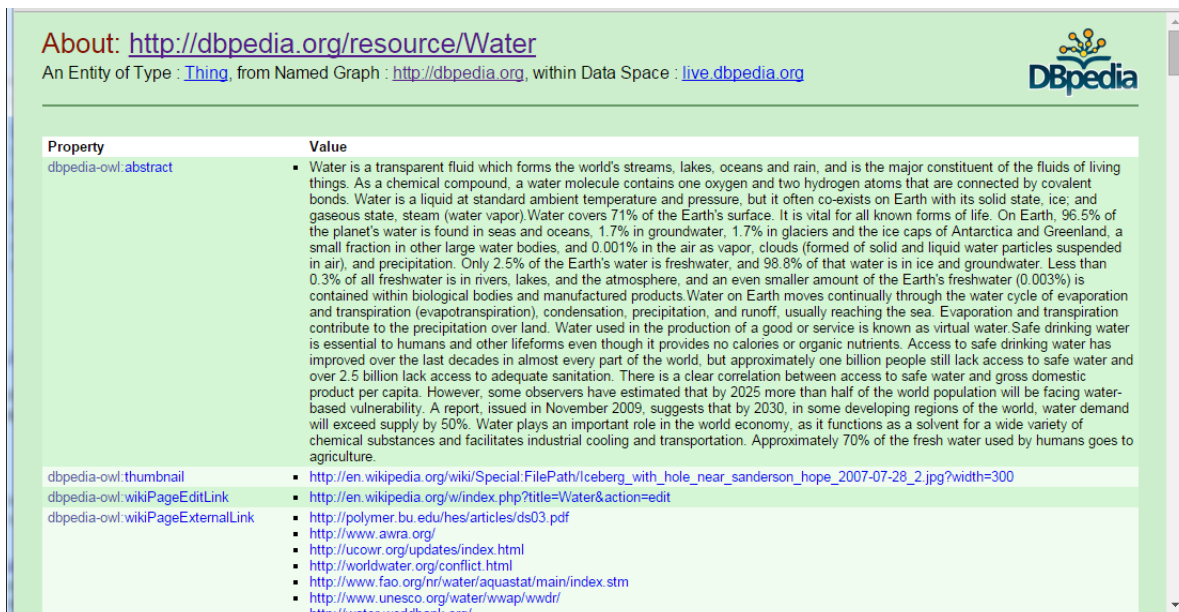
About: http://dbpedia.org/resource/Water

An Entity of Type : Thing, from Named Graph : http://dbpedia.org, within Data Space : live.dbpedia.org

DBpedia

| Property | Value |
|---|---|
| dbpedia-owl:abstract | ▪ Water is a transparent fluid which forms the world's streams, lakes, oceans and rain, and is the major constituent of the fluids of living things. As a chemical compound, a water molecule contains one oxygen and two hydrogen atoms that are connected by covalent bonds. Water is a liquid at standard ambient temperature and pressure, but it often co-exists on Earth with its solid state, ice; and gaseous state, steam (water vapor).Water covers 71% of the Earth's surface. It is vital for all known forms of life. On Earth, 96.5% of the planet's water is found in seas and oceans, 1.7% in groundwater, 1.7% in glaciers and the ice caps of Antarctica and Greenland, a small fraction in other large water bodies, and 0.001% in the air as vapor, clouds (formed of solid and liquid water particles suspended in air), and precipitation. Only 2.5% of the Earth's water is freshwater, and 98.8% of that water is in ice and groundwater. Less than 0.3% of all freshwater is in rivers, lakes, and the atmosphere, and an even smaller amount of the Earth's freshwater (0.003%) is contained within biological bodies and manufactured products.Water on Earth moves continually through the water cycle of evaporation and transpiration (evapotranspiration), condensation, precipitation, and runoff, usually reaching the sea. Evaporation and transpiration contribute to the precipitation over land. Water used in the production of a good or service is known as virtual water.Safe drinking water is essential to humans and other lifeforms even though it provides no calories or organic nutrients. Access to safe drinking water has improved over the last decades in almost every part of the world, but approximately one billion people still lack access to safe water and over 2.5 billion lack access to adequate sanitation. There is a clear correlation between access to safe water and gross domestic product per capita. However, some observers have estimated that by 2025 more than half of the world population will be facing water-based vulnerability. A report, issued in November 2009, suggests that by 2030, in some developing regions of the world, water demand will exceed supply by 50%. Water plays an important role in the world economy, as it functions as a solvent for a wide variety of chemical substances and facilitates industrial cooling and transportation. Approximately 70% of the fresh water used by humans goes to agriculture. |
| dbpedia-owl:thumbnail | ▪ http://en.wikipedia.org/wiki/Special:FilePath/Iceberg_with_hole_near_sanderson_hope_2007-07-28_2.jpg?width=300 |
| dbpedia-owl:wikiPageEditLink | ▪ http://en.wikipedia.org/w/index.php?title=Water&action=edit |
| dbpedia-owl:wikiPageExternalLink | ▪ http://polymer.bu.edu/hes/articles/ds03.pdf<br>▪ http://www.awra.org/<br>▪ http://ucowr.org/updates/index.html<br>▪ http://worldwater.org/conflict.html<br>▪ http://www.fao.org/nr/water/aquastat/main/index.stm<br>▪ http://www.unesco.org/water/wwap/wwdr/<br>▪ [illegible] |